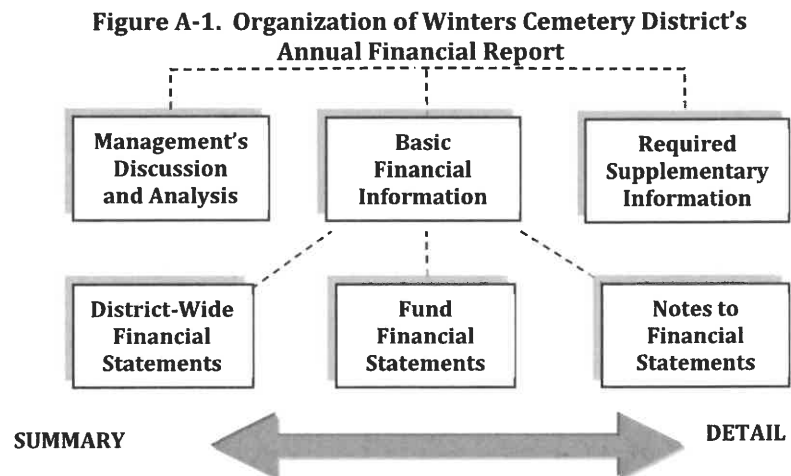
Figure A-1. Organization of Winters Cemetery District's Annual Financial Report

Management's Discussion and Analysis

Basic Financial Information

Required Supplementary Information

District-Wide Financial Statements

Fund Financial Statements

Notes to Financial Statements

SUMMARY

DETAIL